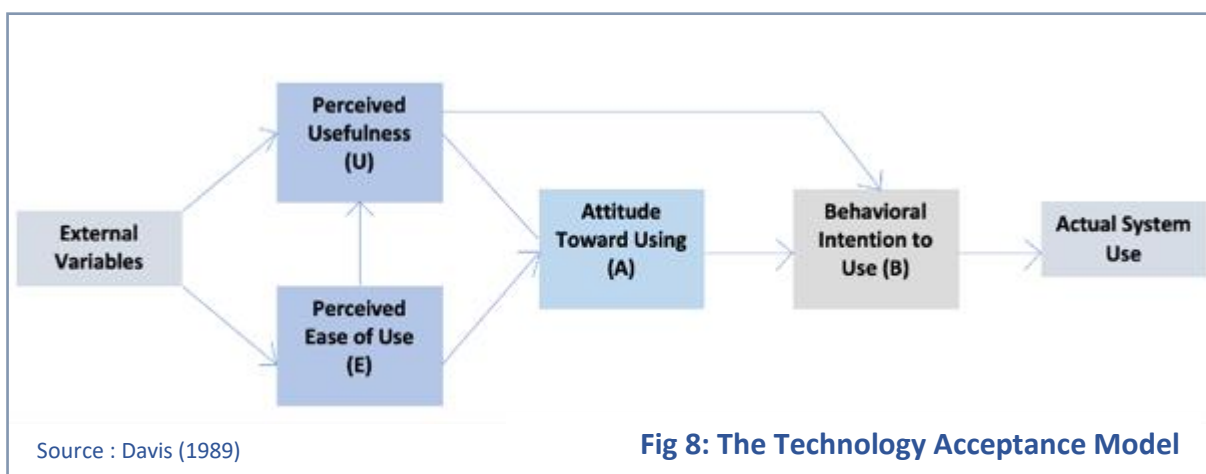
Perceived Usefulness (U)

External Variables

Perceived Ease of Use (E)

Attitude Toward Using (A)

Behavioral Intention to Use (B)

Actual System Use

Source : Davis (1989)

Fig 8: The Technology Acceptance Model